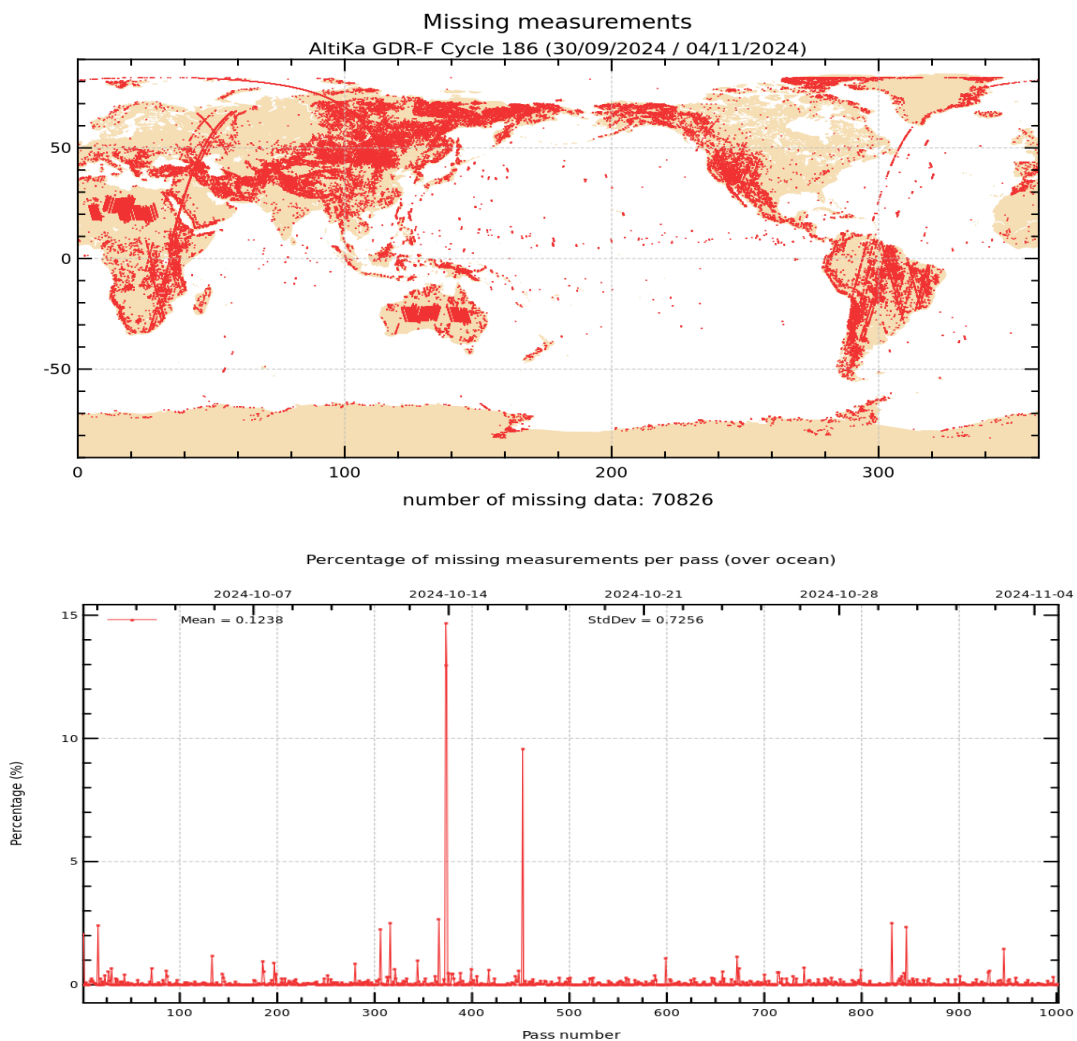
Missing measurements
AltiKa GDR-F Cycle 186 (30/09/2024 / 04/11/2024)

50
0
-50

0 100 200 300

number of missing data: 70826

Percentage of missing measurements per pass (over ocean)

2024-10-07 2024-10-14 2024-10-21 2024-10-28 2024-11-04

Mean = 0.1238
StdDev = 0.7256

Percentage (%)

15
10
5
0

100 200 300 400 500 600 700 800 900 1000

Pass number